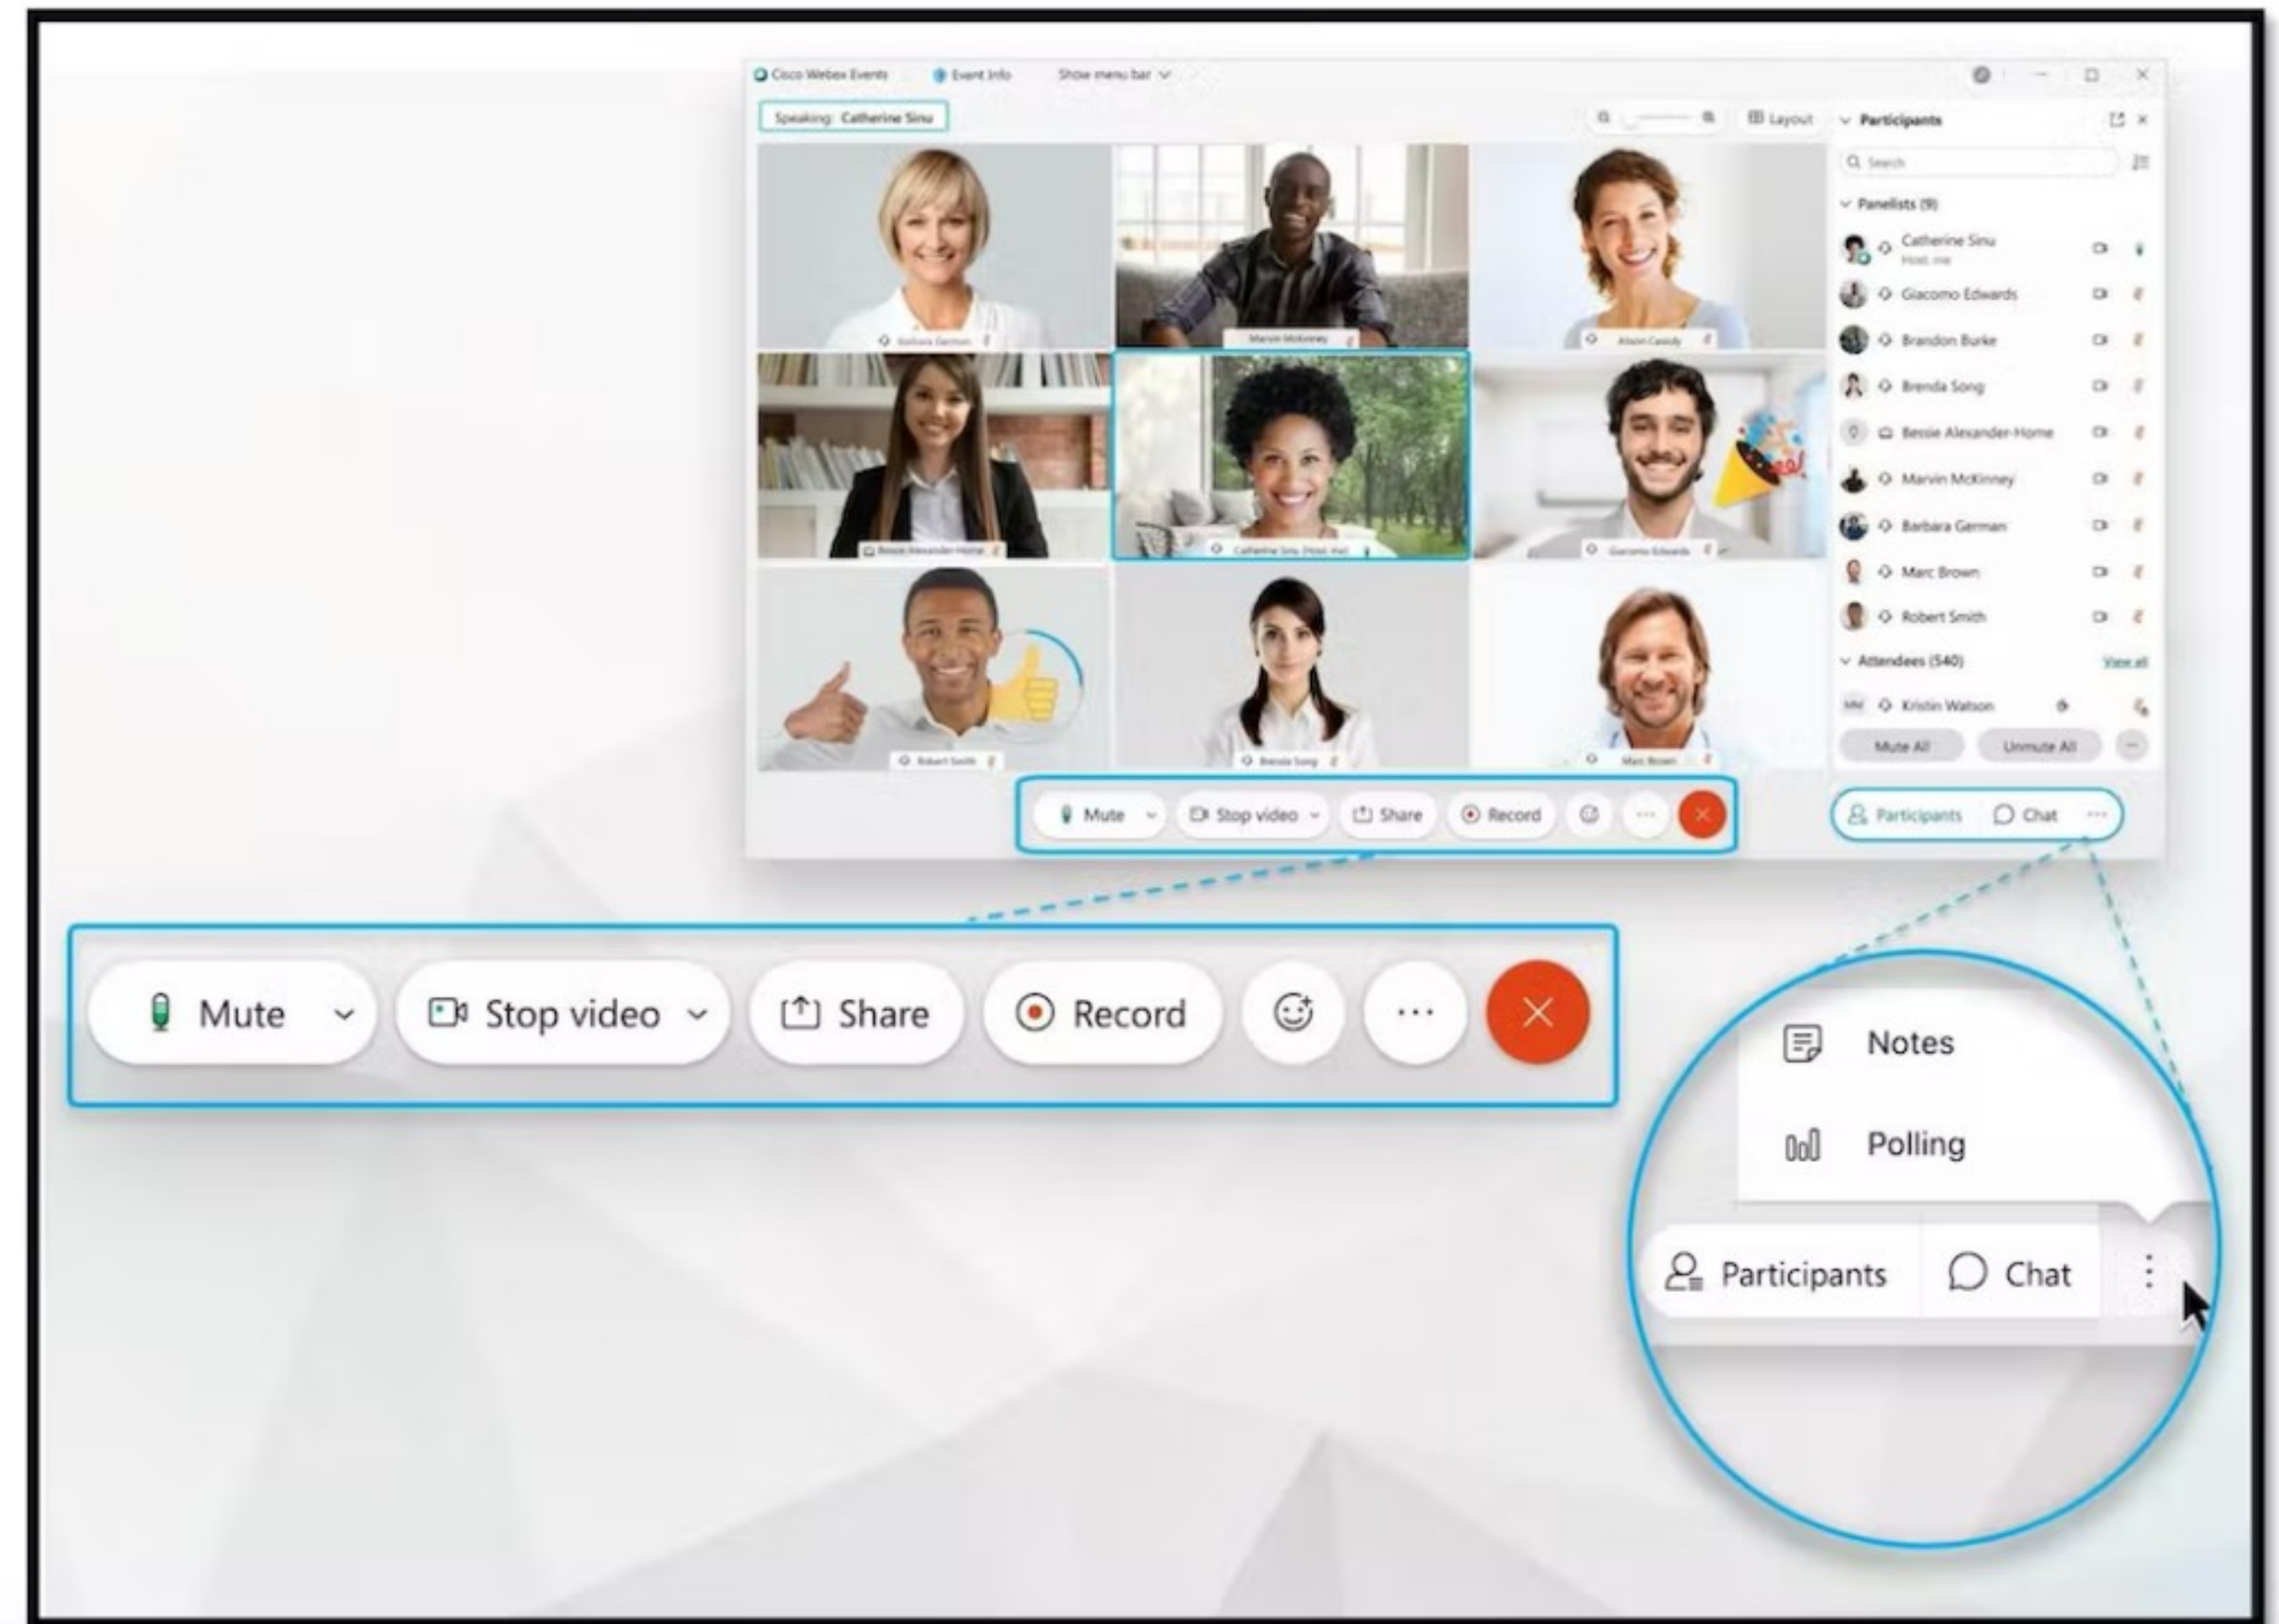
Cisco Webex Events   Event Info   Show menu bar

Speaking: Catherine Sinu

Layout

Participants

Search

Panelists (9)

Catherine Sinu
Host, me

Giacomo Edwards

Brandon Burke

Brenda Song

Bessie Alexander-Home

Marvin McKinney

Barbara German

Marc Brown

Robert Smith

Attendees (540)   View all

Kristin Watson

Mute All   Unmute All

Mute   Stop video   Share   Record

Participants   Chat

Mute   Stop video   Share   Record

Notes

Polling

Participants   Chat